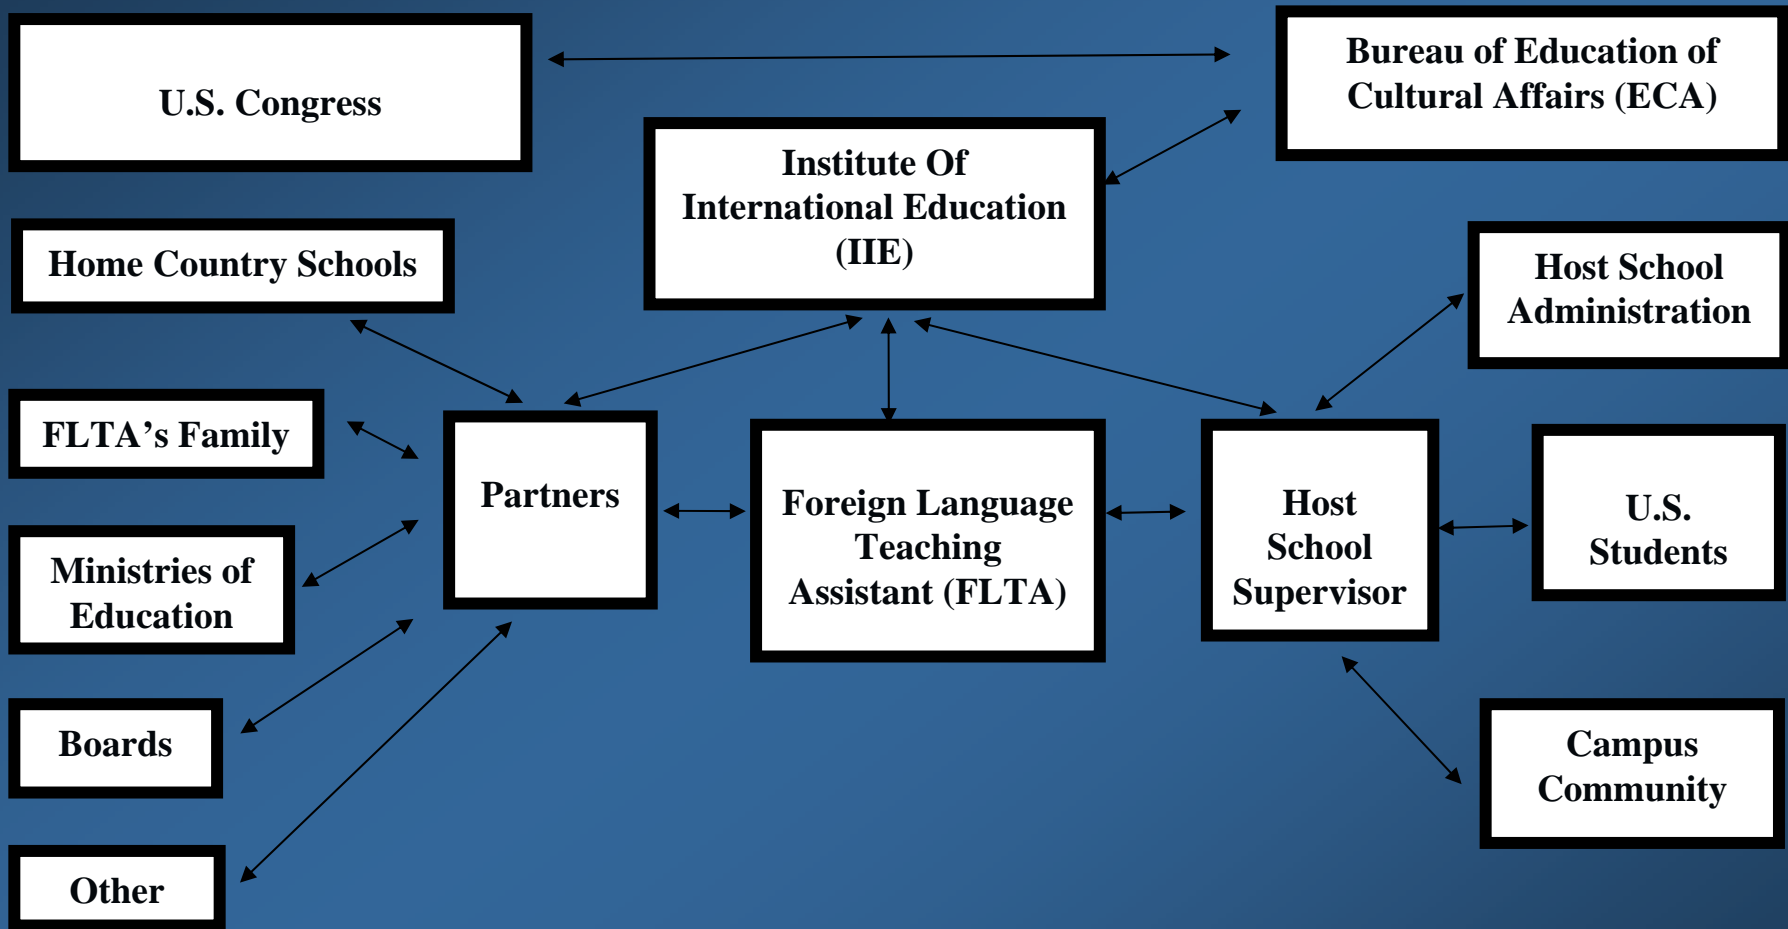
U.S. Congress

Bureau of Education of Cultural Affairs (ECA)

Institute Of International Education (IIE)

Home Country Schools

Host School Administration

FLTA’s Family

Partners

Foreign Language Teaching Assistant (FLTA)

Host School Supervisor

U.S. Students

Ministries of Education

Boards

Campus Community

Other